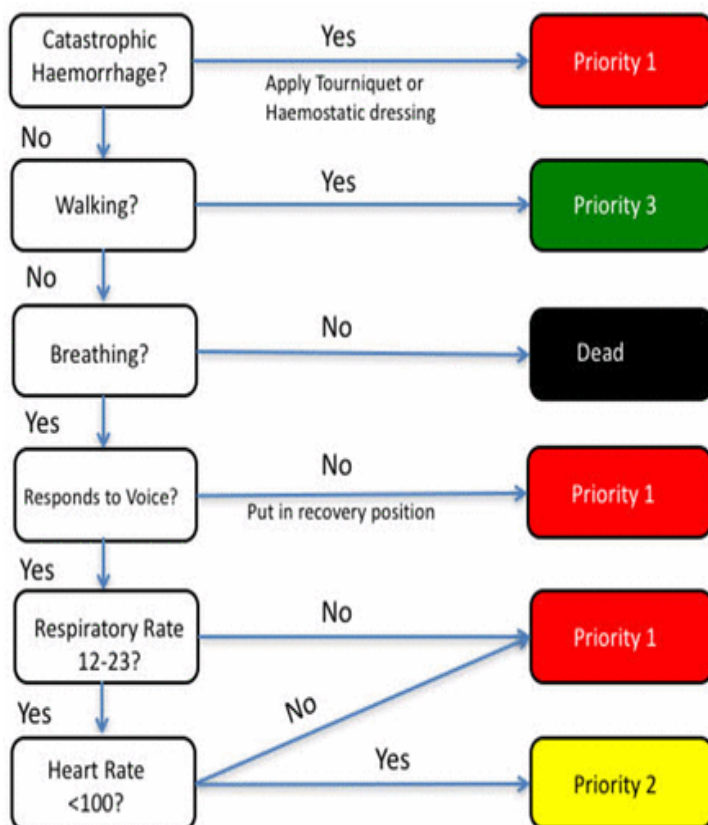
Catastrophic Haemorrhage?
Yes
Apply Tourniquet or Haemostatic dressing
Priority 1
No
Walking?
Yes
Priority 3
No
Breathing?
No
Dead
Yes
Responds to Voice?
No
Put in recovery position
Priority 1
Yes
Respiratory Rate 12-23?
No
Priority 1
Yes
No
Heart Rate <100?
Yes
Priority 2